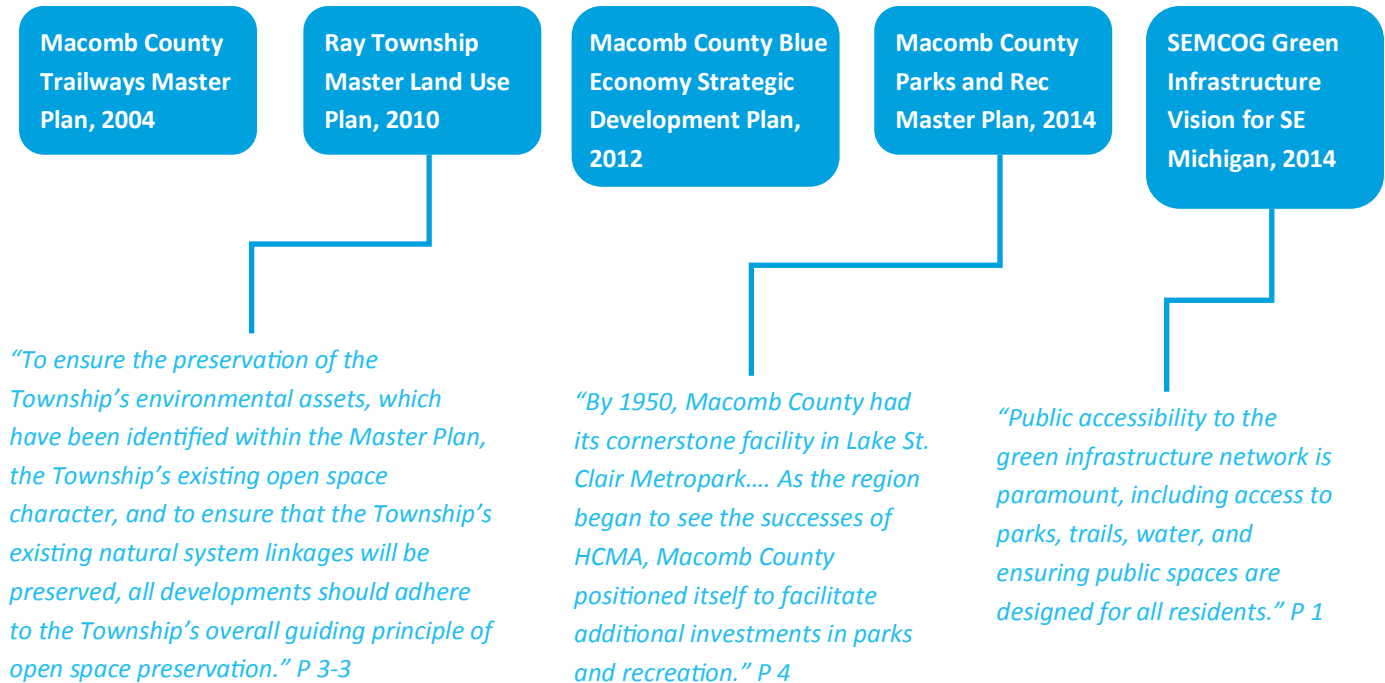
Macomb County Trailways Master Plan, 2004

Ray Township Master Land Use Plan, 2010

Macomb County Blue Economy Strategic Development Plan, 2012

Macomb County Parks and Rec Master Plan, 2014

SEMCOG Green Infrastructure Vision for SE Michigan, 2014

“To ensure the preservation of the Township’s environmental assets, which have been identified within the Master Plan, the Township’s existing open space character, and to ensure that the Township’s existing natural system linkages will be preserved, all developments should adhere to the Township’s overall guiding principle of open space preservation.” P 3-3

“By 1950, Macomb County had its cornerstone facility in Lake St. Clair Metropark…. As the region began to see the successes of HCMA, Macomb County positioned itself to facilitate additional investments in parks and recreation.” P 4

“Public accessibility to the green infrastructure network is paramount, including access to parks, trails, water, and ensuring public spaces are designed for all residents.” P 1